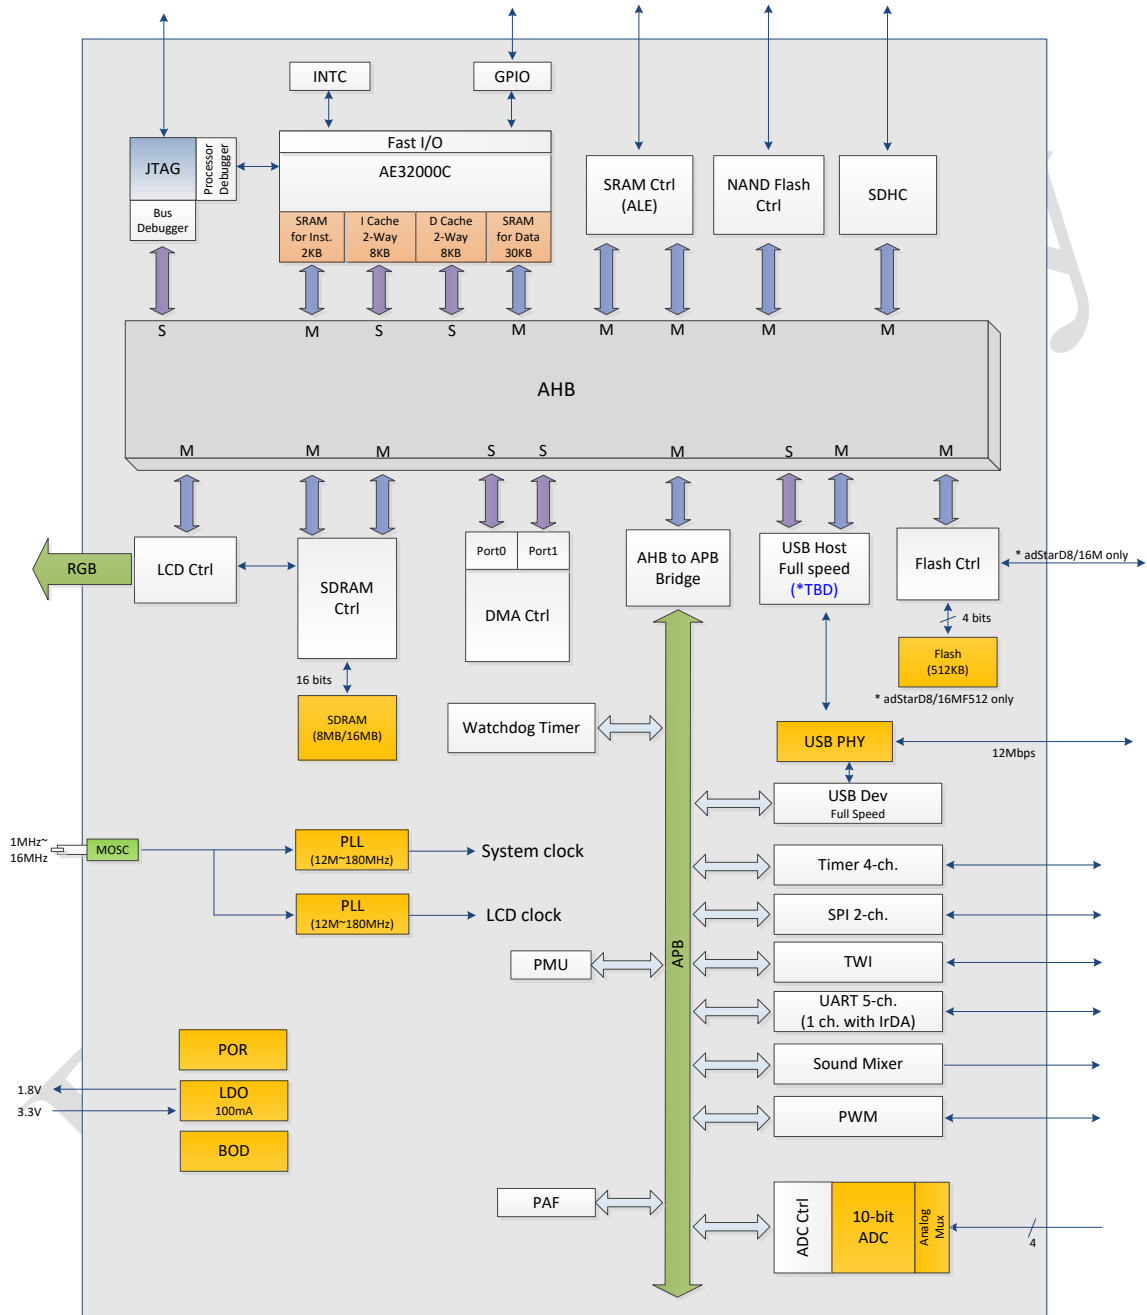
INTC
GPIO
JTAG
Processor Debugger
Bus Debugger
Fast I/O
AE32000C
SRAM for Inst. 2KB
I Cache 2-Way 8KB
D Cache 2-Way 8KB
SRAM for Data 30KB
SRAM Ctrl (ALE)
NAND Flash Ctrl
SDHC
S
M
S
S
M
M
M
M
M
AHB
M
M
M
S
S
M
S
M
M
RGB
LCD Ctrl
SDRAM Ctrl
Port0
Port1
DMA Ctrl
AHB to APB Bridge
USB Host Full speed (*TBD)
Flash Ctrl
* adStarD8/16M only
4 bits
Flash (512KB)
* adStarD8/16MF512 only
16 bits
SDRAM (8MB/16MB)
Watchdog Timer
USB PHY
12Mbps
USB Dev Full Speed
1MHz~ 16MHz
MOSC
PLL (12M~180MHz)
System clock
PLL (12M~180MHz)
LCD clock
Timer 4-ch.
SPI 2-ch.
PMU
APB
TWI
UART 5-ch. (1 ch. with IrDA)
POR
Sound Mixer
1.8V
3.3V
LDO 100mA
BOD
PWM
PAF
ADC Ctrl
10-bit ADC
Analog Mux
4